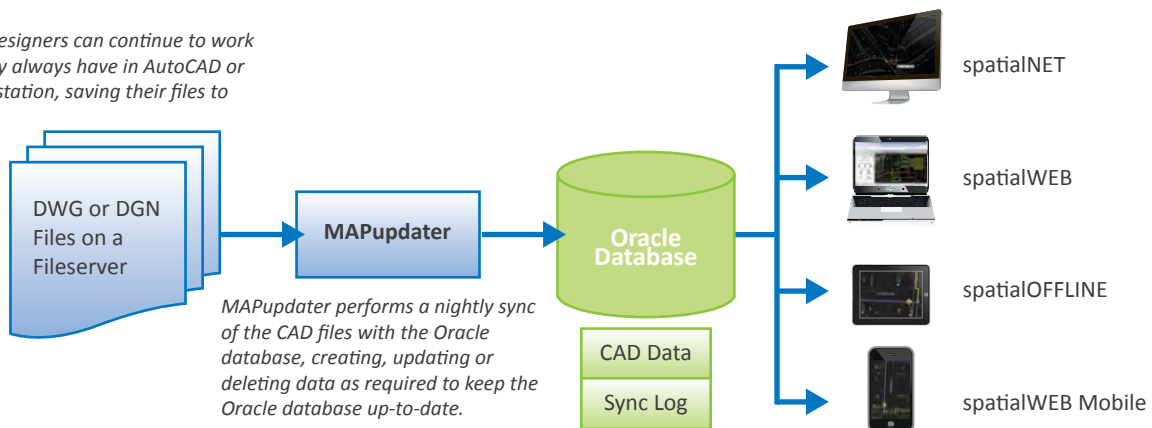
esigners can continue to work
y always have in AutoCAD or
station, saving their files to

DWG or DGN Files on a Fileserver

MAPupdater

MAPupdater performs a nightly sync of the CAD files with the Oracle database, creating, updating or deleting data as required to keep the Oracle database up-to-date.

Oracle Database

CAD Data

Sync Log

spatialNET

spatialWEB

spatialOFFLINE

spatialWEB Mobile